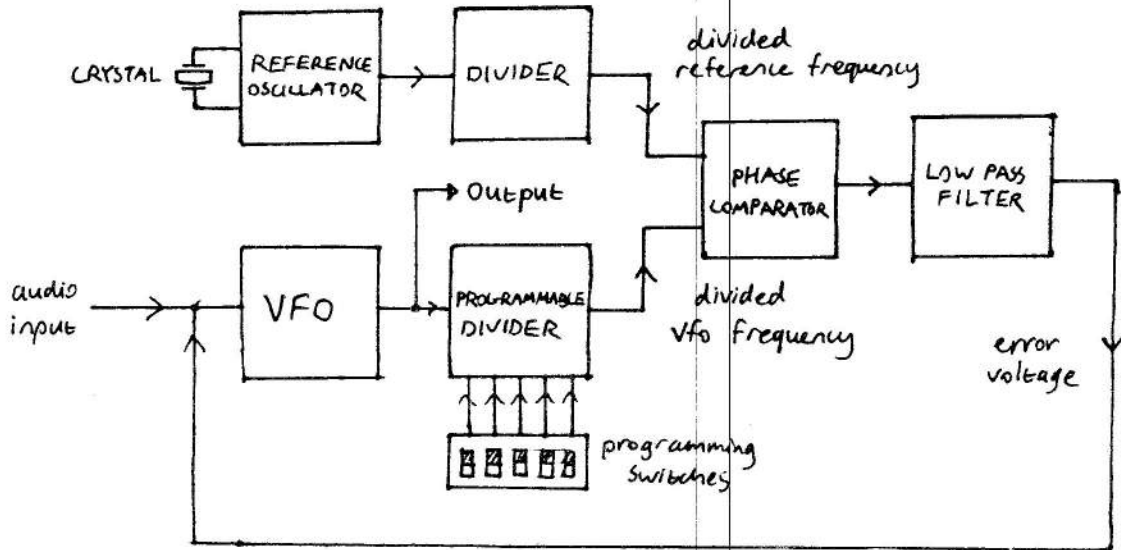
CRYSTAL

REFERENCE OSCILLATOR

DIVIDER

divided reference frequency

PHASE COMPARATOR

LOW PASS FILTER

Output

audio input

VFO

PROGRAMMABLE DIVIDER

divided Vfo frequency

error voltage

programming switches